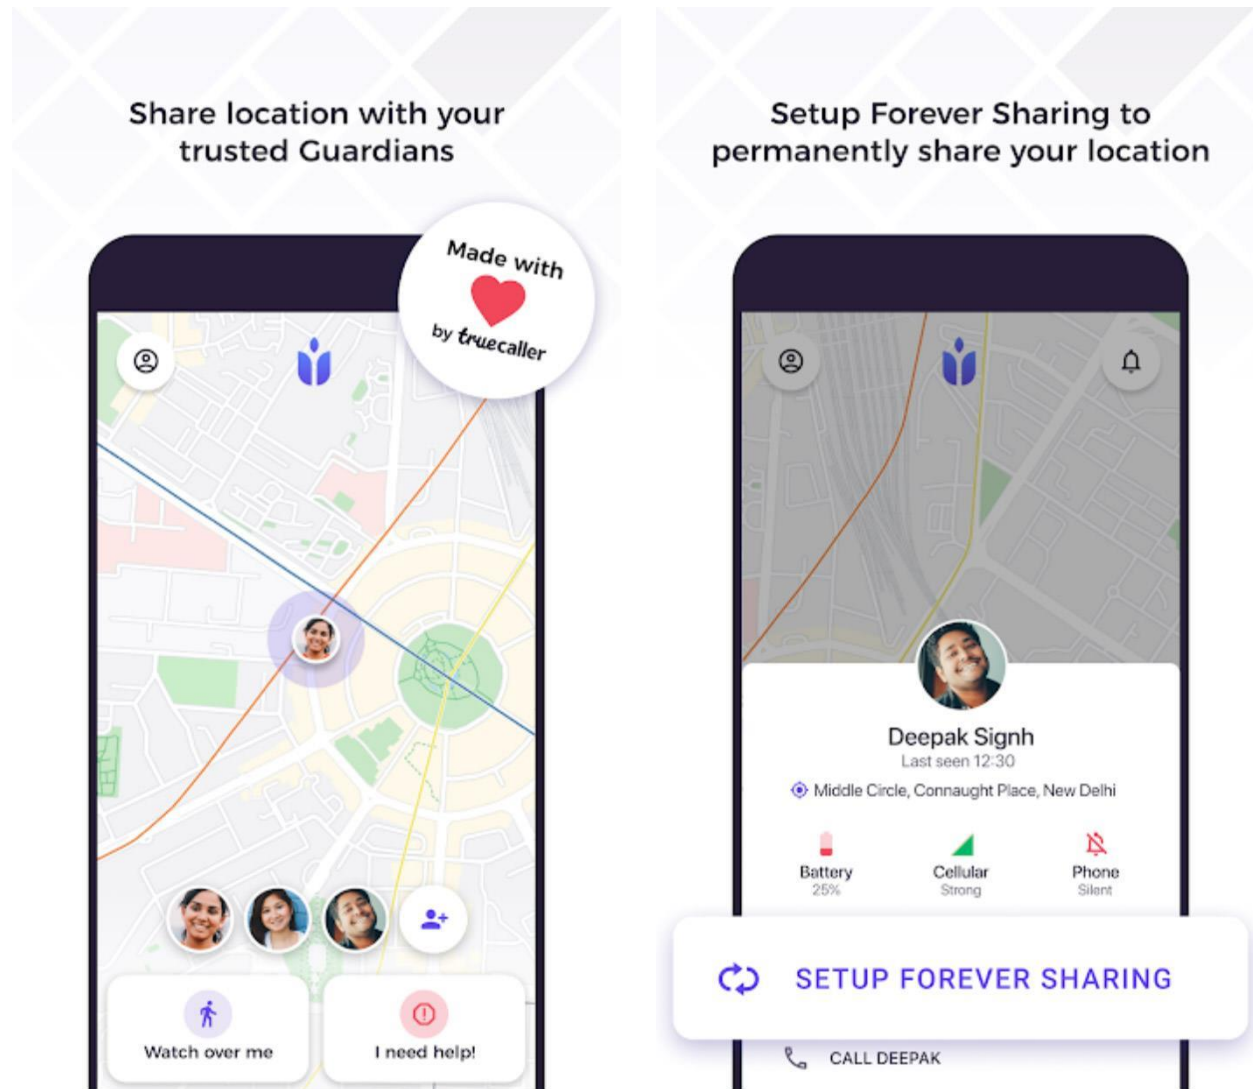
Share location with your trusted Guardians

Made with

by truecaller

Watch over me

I need help!

Setup Forever Sharing to permanently share your location

Deepak Signh

Last seen 12:30

Middle Circle, Connaught Place, New Delhi

Battery
25%

Cellular
Strong

Phone
Silent

SETUP FOREVER SHARING

CALL DEEPAK